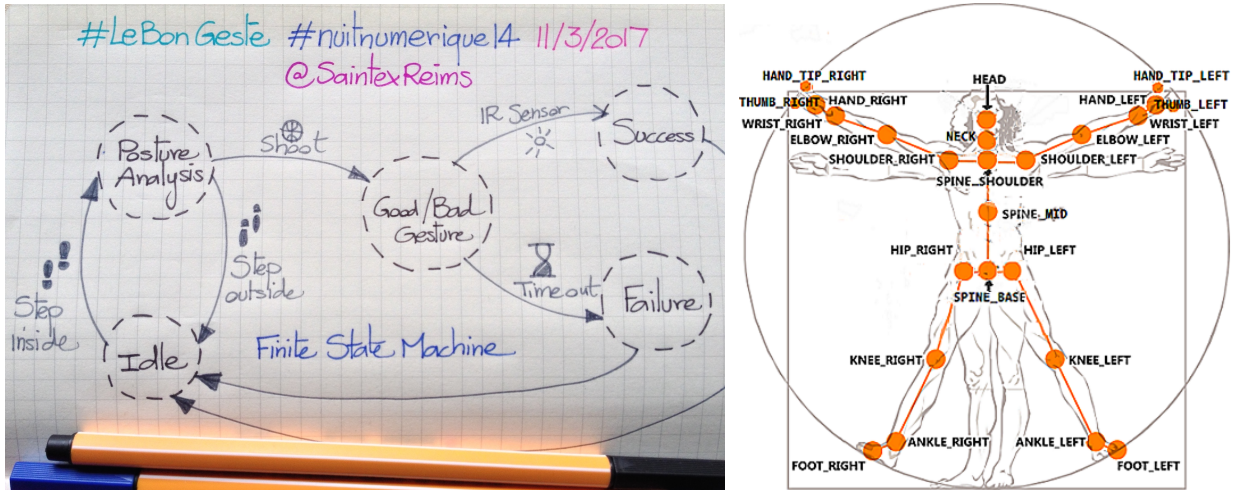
#LeBonGeste #nuitnumerique14 11/3/2017
@SaintexReims

Posture Analysis
Shoot
IR Sensor
Success
Good/Bad Gesture
Step inside
Step outside
Time out
Failure
Idle
Finite State Machine

HAND_TIP_RIGHT
HEAD
HAND_TIP_LEFT
THUMB_RIGHT
HAND_RIGHT
HAND_LEFT
THUMB_LEFT
WRIST_RIGHT
WRIST_LEFT
NECK
ELBOW_RIGHT
ELBOW_LEFT
SHOULDER_RIGHT
SHOULDER_LEFT
SPINE_SHOULDER
SPINE_MID
HIP_RIGHT
HIP_LEFT
SPINE_BASE
KNEE_RIGHT
KNEE_LEFT
ANKLE_RIGHT
ANKLE_LEFT
FOOT_RIGHT
FOOT_LEFT